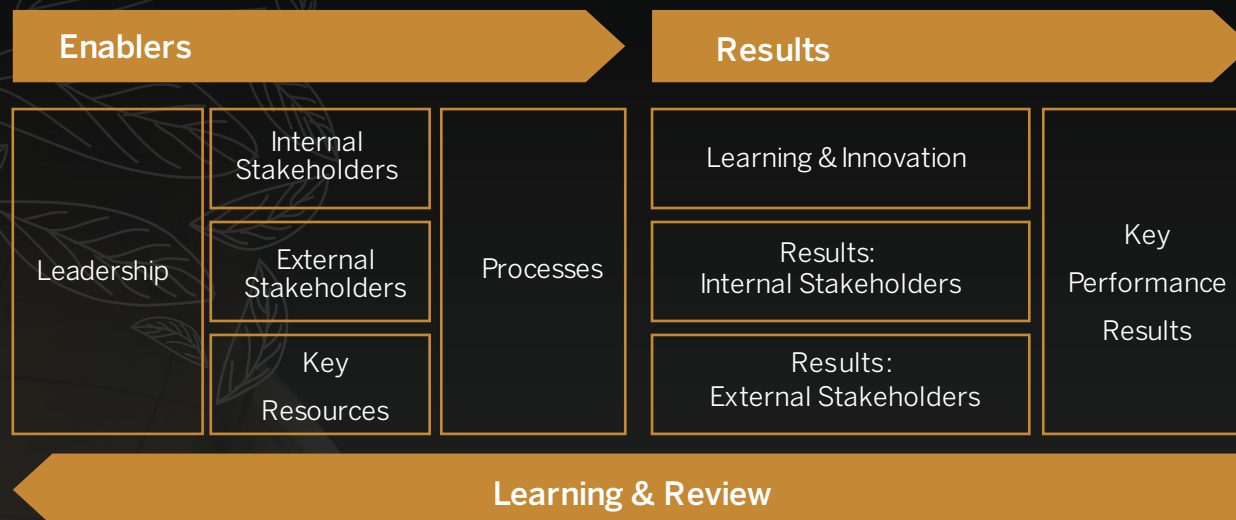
Enablers

Results

Leadership

Internal Stakeholders

External Stakeholders

Key Resources

Processes

Learning & Innovation

Results: Internal Stakeholders

Results: External Stakeholders

Key Performance Results

Learning & Review